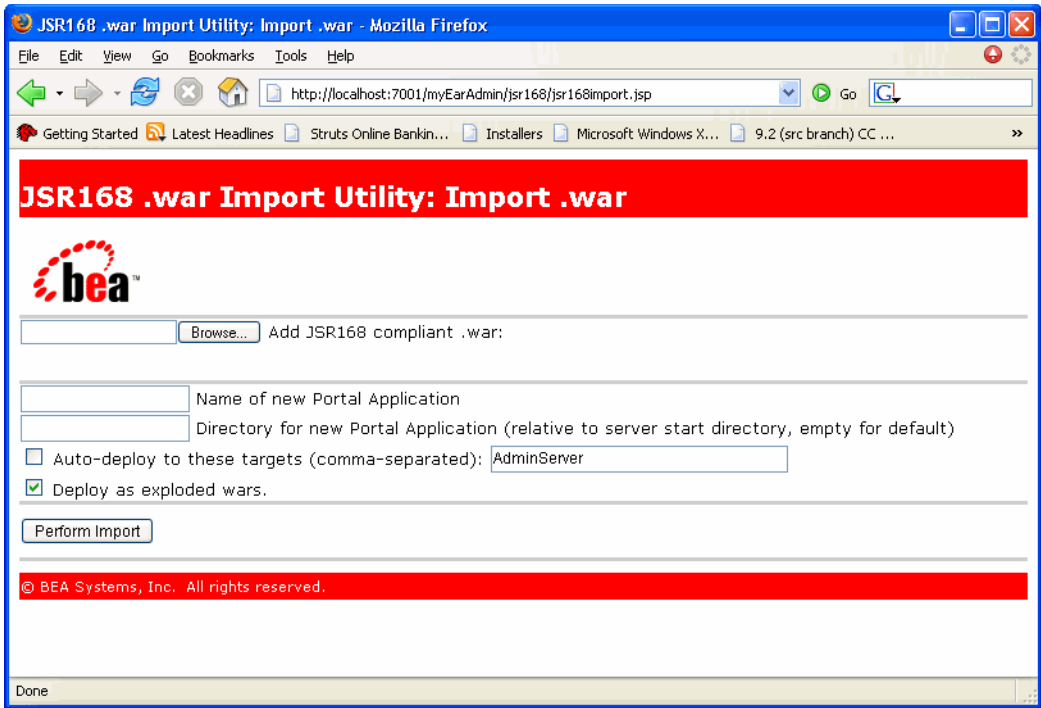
JSR168 .war Import Utility: Import .war - Mozilla Firefox

File Edit View Go Bookmarks Tools Help

http://localhost:7001/myEarAdmin/jsr168/jsr168import.jsp

Go

Getting Started Latest Headlines Struts Online Bankin... Installers Microsoft Windows X... 9.2 (src branch) CC ...

»

JSR168 .war Import Utility: Import .war

bea™

Browse... Add JSR168 compliant .war:

Name of new Portal Application

Directory for new Portal Application (relative to server start directory, empty for default)

Auto-deploy to these targets (comma-separated): AdminServer

Deploy as exploded wars.

Perform Import

© BEA Systems, Inc. All rights reserved.

Done